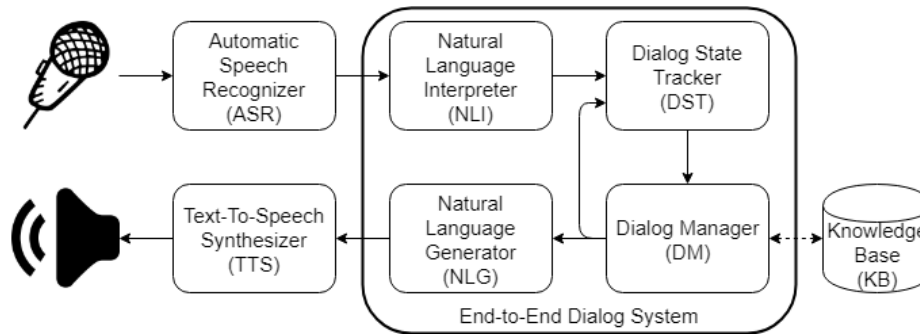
Automatic Speech Recognizer (ASR)

Natural Language Interpreter (NLI)

Dialog State Tracker (DST)

Text-To-Speech Synthesizer (TTS)

Natural Language Generator (NLG)

Dialog Manager (DM)

Knowledge Base (KB)

End-to-End Dialog System